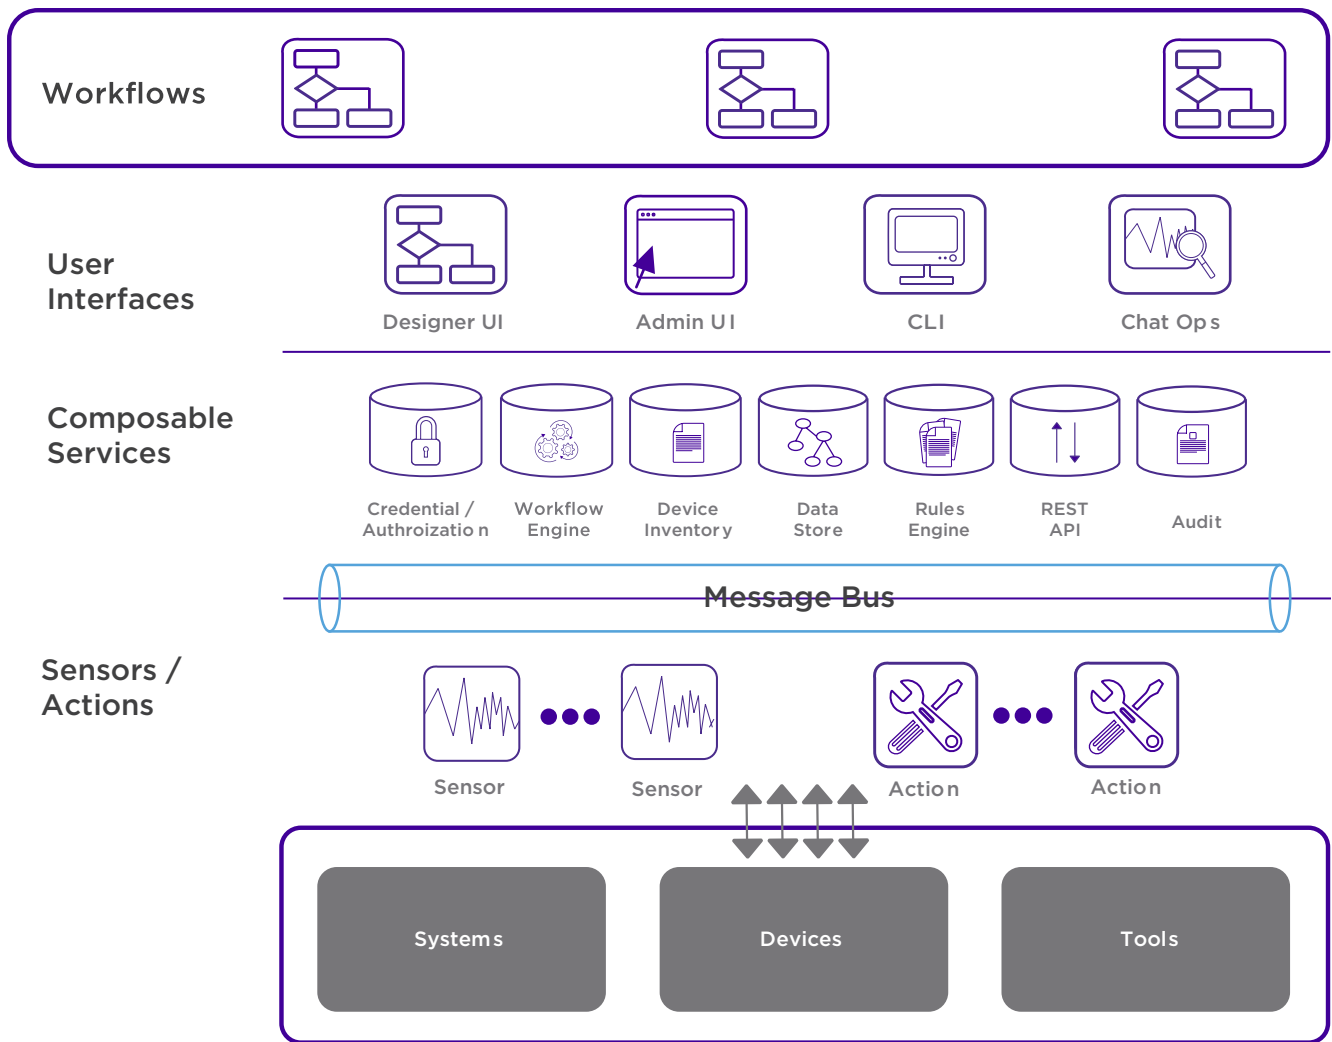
Workflows

User Interfaces

Designer UI

Admin UI

CLI

Chat Ops

Composable Services

Credential / Authroization

Workflow Engine

Device Inventory

Data Store

Rules Engine

REST API

Audit

Message Bus

Sensors / Actions

Sensor

Sensor

Action

Action

Systems

Devices

Tools